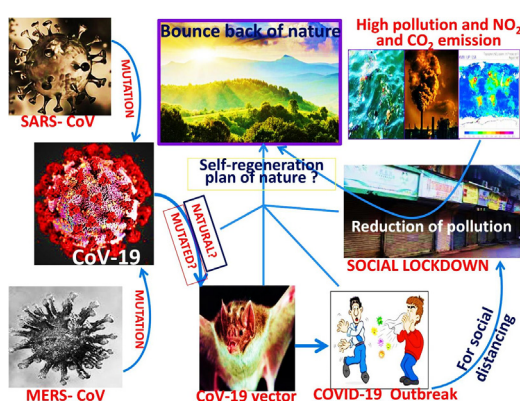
Bounce back of nature

High pollution and $NO_2$ and $CO_2$ emission

SARS- CoV

MUTATION

CoV-19

Self-regeneration plan of nature ?

NATURAL?

MUTATED?

Reduction of pollution

SOCIAL LOCKDOWN

MUTATION

MERS- CoV

CoV-19 vector

COVID-19 Outbreak

For social distancing